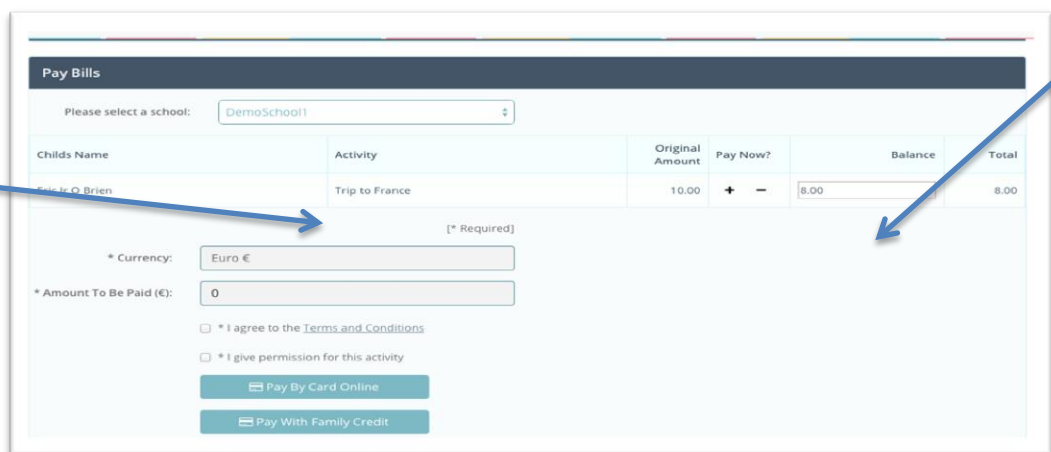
Pay Bills

Please select a school: DemoSchool1

| Childs Name | Activity | Original Amount | Pay Now? | Balance | Total |
|---|---|---|---|---|---|
| Eric Jr O Brien | Trip to France | 10.00 | + − | 8.00 | 8.00 |

[* Required]

* Currency: Euro €

* Amount To Be Paid (€): 0

* I agree to the Terms and Conditions

* I give permission for this activity

Pay By Card Online

Pay With Family Credit